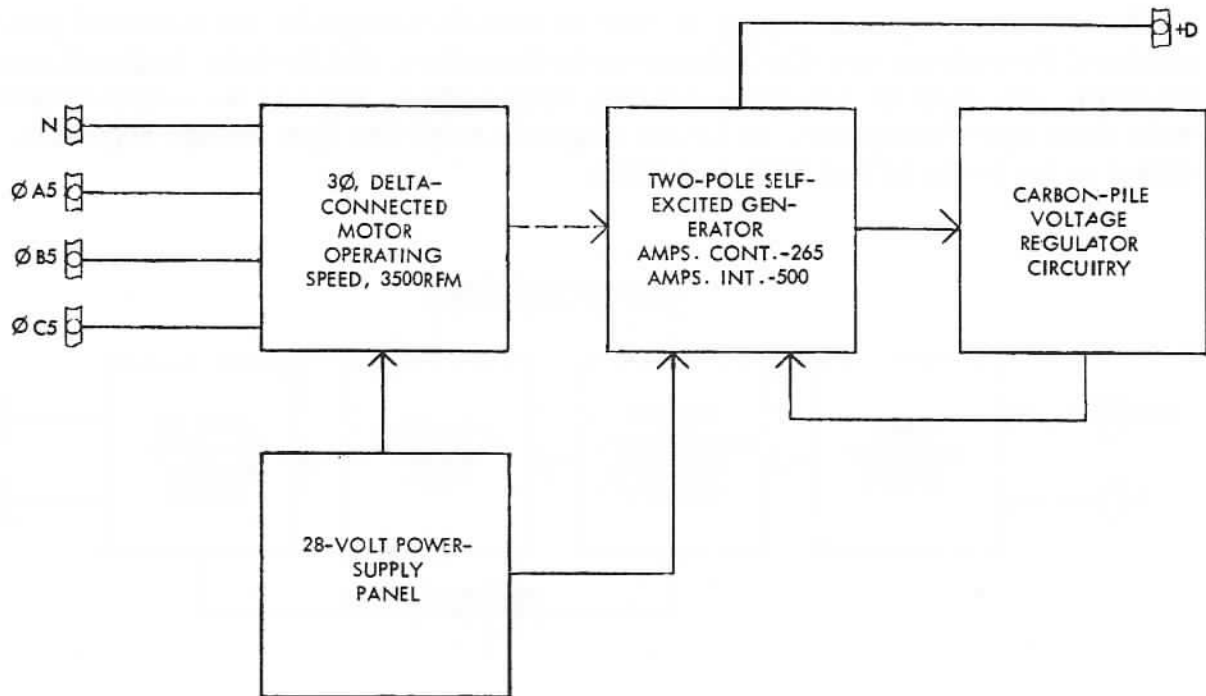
+D

N

Ø A5

Ø B5

Ø C5

3Ø, DELTA-CONNECTED MOTOR OPERATING SPEED, 3500RPM

TWO-POLE SELF-EXCITED GENERATOR AMPS. CONT.-265 AMPS. INT.-500

CARBON-PILE VOLTAGE REGULATOR CIRCUITRY

28-VOLT POWER-SUPPLY PANEL